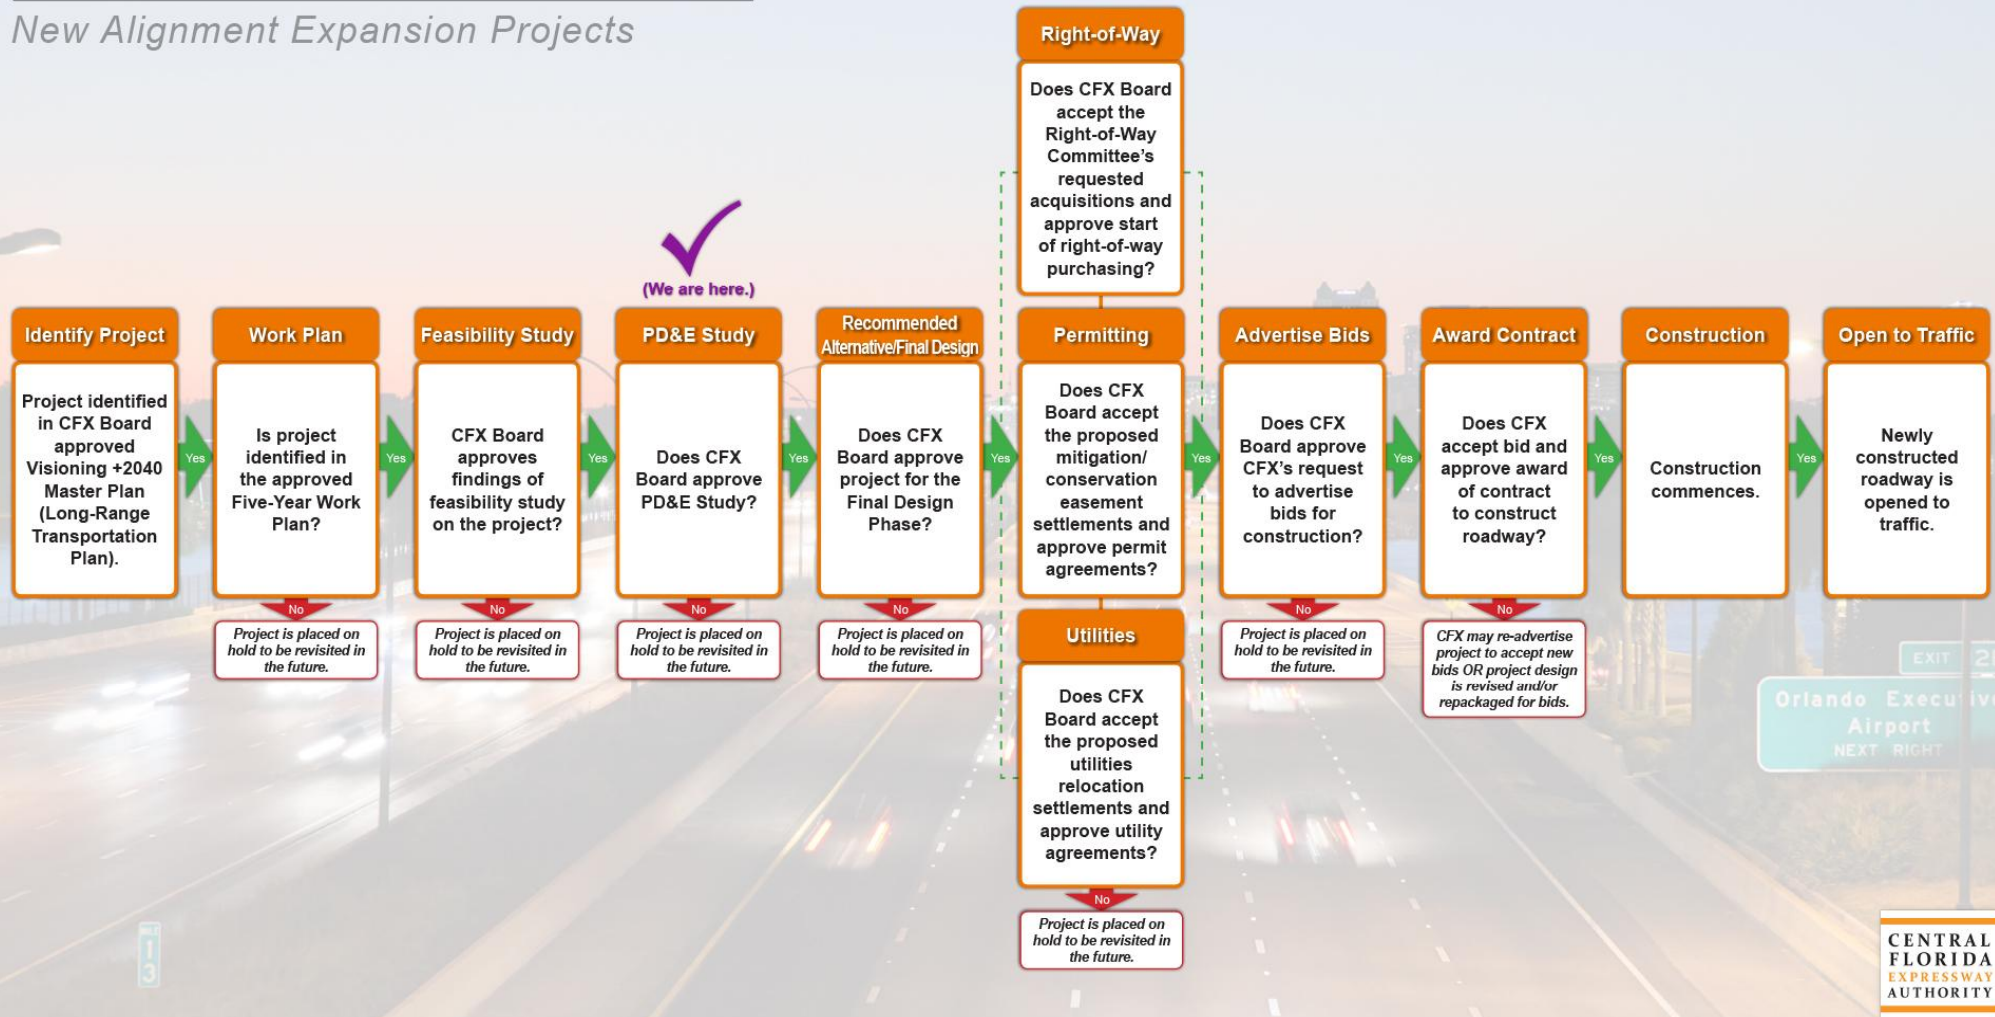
New Alignment Expansion Projects

Right-of-Way

Does CFX Board accept the Right-of-Way Committee's requested acquisitions and approve start of right-of-way purchasing?

(We are here.)

Identify Project

Project identified in CFX Board approved Visioning +2040 Master Plan (Long-Range Transportation Plan).

Yes

Work Plan

Is project identified in the approved Five-Year Work Plan?

No

Project is placed on hold to be revisited in the future.

Yes

Feasibility Study

CFX Board approves findings of feasibility study on the project?

No

Project is placed on hold to be revisited in the future.

Yes

PD&E Study

Does CFX Board approve PD&E Study?

No

Project is placed on hold to be revisited in the future.

Yes

Recommended Alternative/Final Design

Does CFX Board approve project for the Final Design Phase?

No

Project is placed on hold to be revisited in the future.

Yes

Permitting

Does CFX Board accept the proposed mitigation/ conservation easement settlements and approve permit agreements?

Utilities

Does CFX Board accept the proposed utilities relocation settlements and approve utility agreements?

No

Project is placed on hold to be revisited in the future.

Yes

Advertise Bids

Does CFX Board approve CFX's request to advertise bids for construction?

No

Project is placed on hold to be revisited in the future.

Yes

Award Contract

Does CFX accept bid and approve award of contract to construct roadway?

No

CFX may re-advertise project to accept new bids OR project design is revised and/or repackaged for bids.

Yes

Construction

Construction commences.

Yes

Open to Traffic

Newly constructed roadway is opened to traffic.

EXIT 2

Orlando Executive Airport
NEXT RIGHT

CENTRAL FLORIDA EXPRESSWAY AUTHORITY